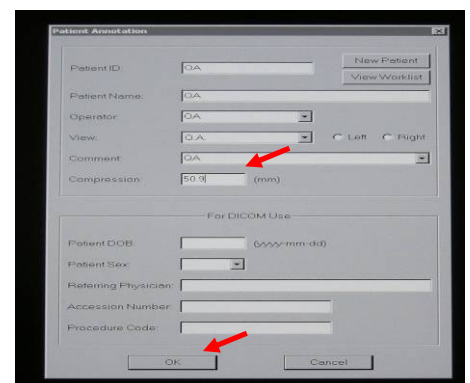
Patient Annotation

Patient ID: QA
New Patient
View Worklist
Patient Name: QA
Operator: QA
View: Q.A.
Left
Right
Comment: QA
Compression: 50.9 (mm)

For DICOM Use

Patient DOB: (yyyy-mm-dd)
Patient Sex:
Referring Physician:
Accession Number:
Procedure Code:

OK
Cancel